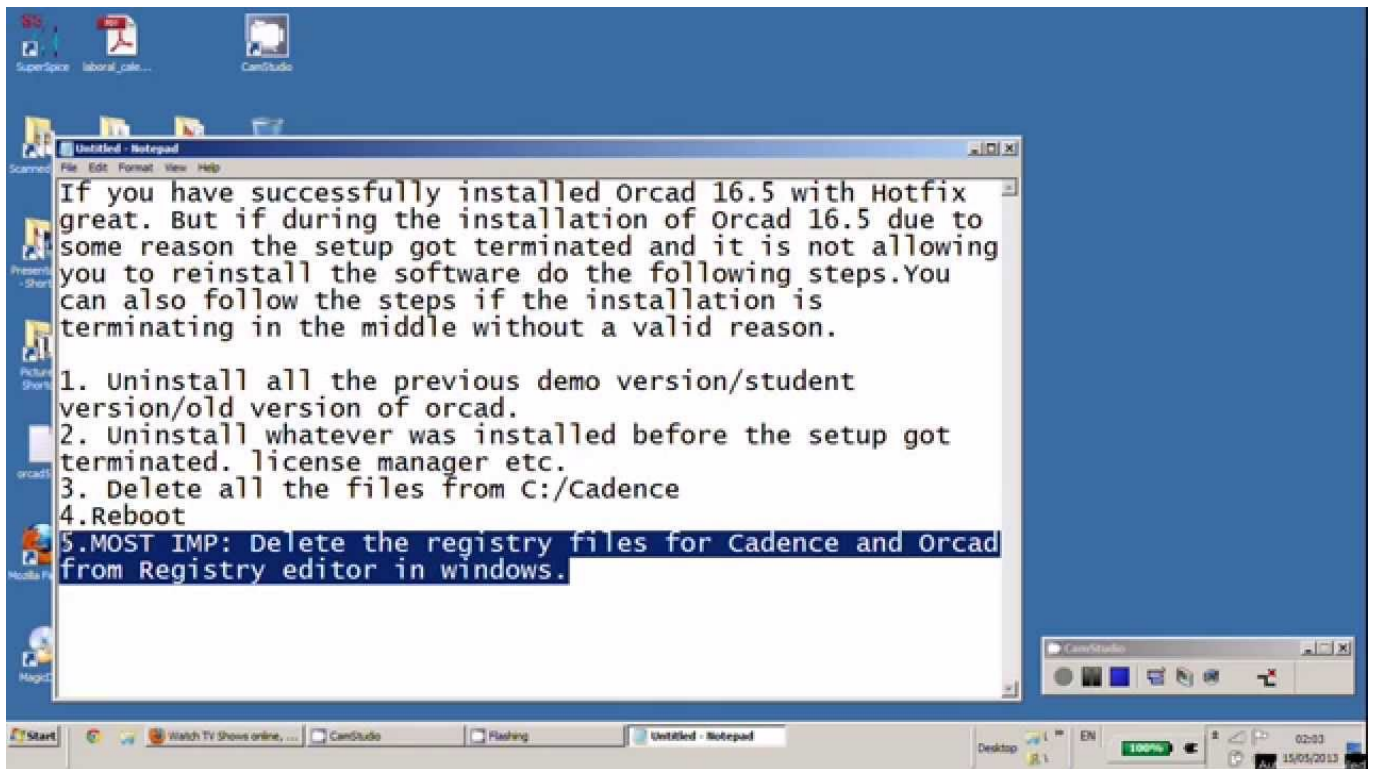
SuperSpice laboral_cale... CamStudio

Scanned

Present - Short

Picture Short

orcad

Mozilla Fi

MagicD

Untitled - Notepad

File Edit Format View Help

If you have successfully installed Orcad 16.5 with Hotfix great. But if during the installation of Orcad 16.5 due to some reason the setup got terminated and it is not allowing you to reinstall the software do the following steps.You can also follow the steps if the installation is terminating in the middle without a valid reason.

1. Uninstall all the previous demo version/student version/old version of orcad.
2. Uninstall whatever was installed before the setup got terminated. license manager etc.
3. Delete all the files from C:/Cadence
4.Reboot
5.MOST IMP: Delete the registry files for Cadence and Orcad from Registry editor in windows.

CamStudio

Start Watch TV Shows online, ... CamStudio Flashing Untitled - Notepad Desktop EN 100% 02:03 15/05/2013